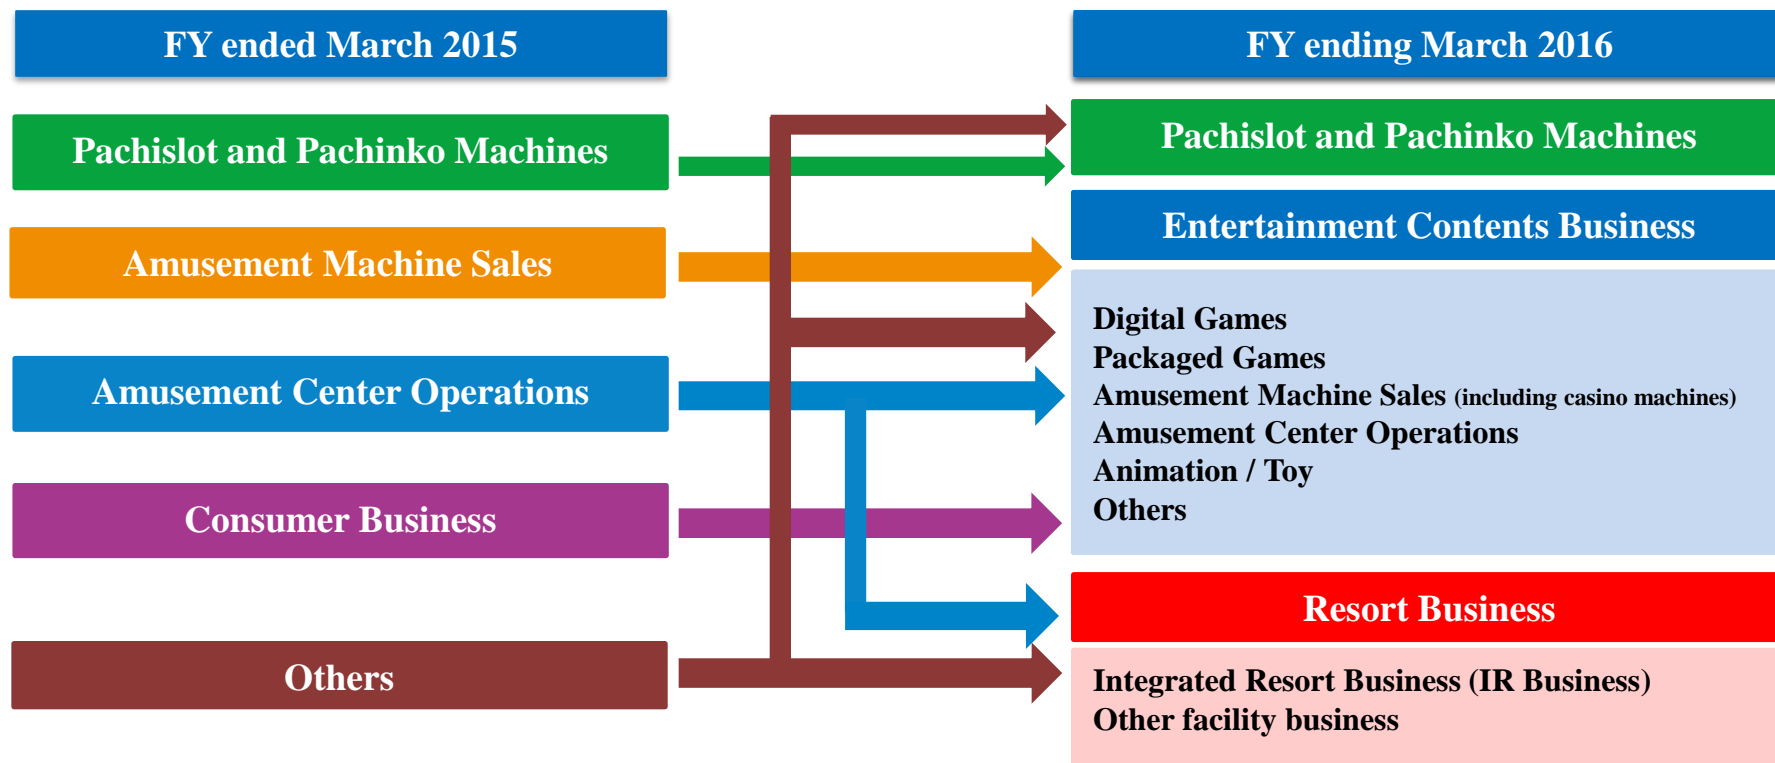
FY ended March 2015

Pachislot and Pachinko Machines

Amusement Machine Sales

Amusement Center Operations

Consumer Business

Others

FY ending March 2016

Pachislot and Pachinko Machines

Entertainment Contents Business

Digital Games
Packaged Games
Amusement Machine Sales (including casino machines)
Amusement Center Operations
Animation / Toy
Others

Resort Business

Integrated Resort Business (IR Business)
Other facility business